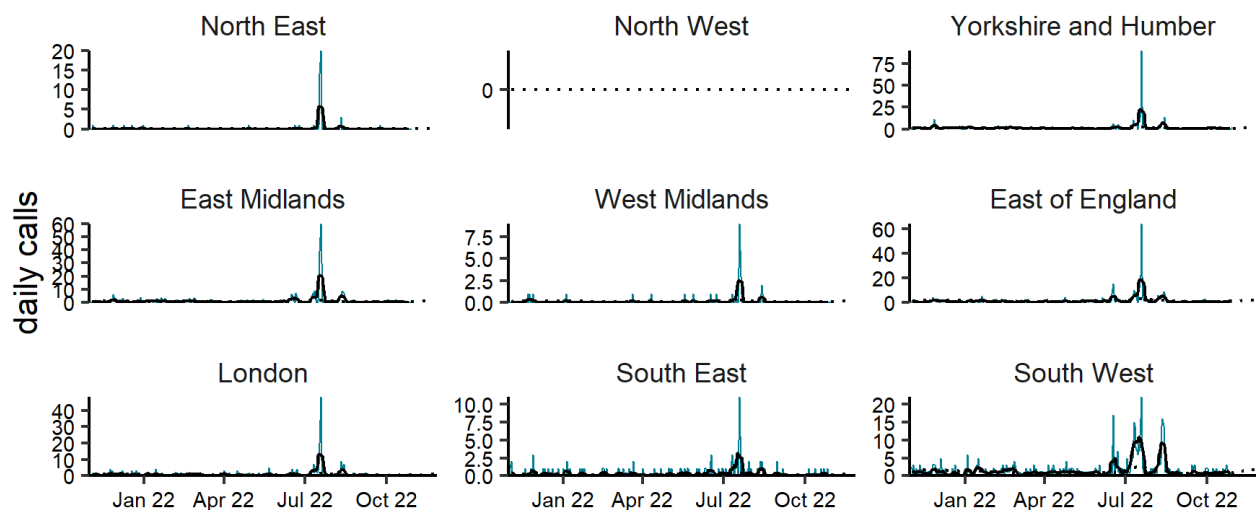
daily calls

North East
20
15
10
5
0

North West
0

Yorkshire and Humber
75
50
25
0

East Midlands
60
50
40
30
20
10
0

West Midlands
7.5
5.0
2.5
0.0

East of England
60
40
20
0

London
40
30
20
10
0
Jan 22
Apr 22
Jul 22
Oct 22

South East
10.0
7.5
5.0
2.5
0.0
Jan 22
Apr 22
Jul 22
Oct 22

South West
20
15
10
5
0
Jan 22
Apr 22
Jul 22
Oct 22